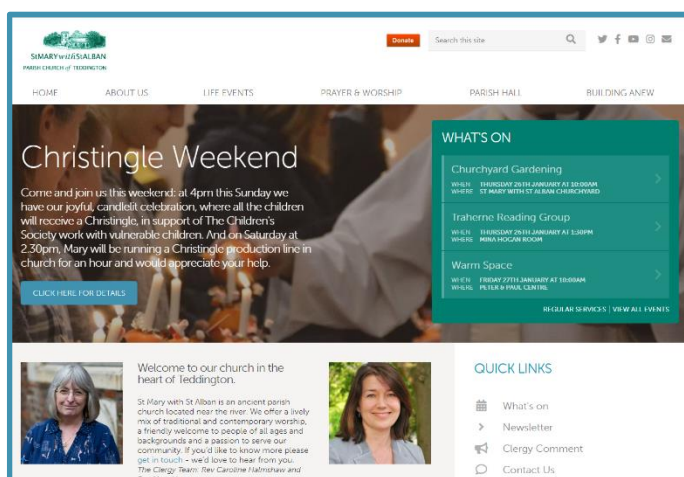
StMARY with StALBAN
PARISH CHURCH of TEDDINGTON

Donate
Search this site

HOME ABOUT US LIFE EVENTS PRAYER & WORSHIP PARISH HALL BUILDING ANEW

Christingle Weekend

Come and join us this weekend: at 4pm this Sunday we have our joyful, candlelit celebration, where all the children will receive a Christingle, in support of The Children's Society work with vulnerable children. And on Saturday at 2.30pm, Mary will be running a Christingle production line in church for an hour and would appreciate your help.

CLICK HERE FOR DETAILS

WHAT'S ON

Churchyard Gardening
WHEN THURSDAY 26TH JANUARY AT 10:00AM
WHERE ST MARY WITH ST ALBAN CHURCHYARD

Traherne Reading Group
WHEN THURSDAY 26TH JANUARY AT 1:30PM
WHERE MINA HOGAN ROOM

Warm Space
WHEN FRIDAY 27TH JANUARY AT 10:00AM
WHERE PETER & PAUL CENTRE

REGULAR SERVICES | VIEW ALL EVENTS

Welcome to our church in the heart of Teddington.

St Mary with St Alban is an ancient parish church located near the river. We offer a lively mix of traditional and contemporary worship, a friendly welcome to people of all ages and backgrounds and a passion to serve our community. If you'd like to know more please get in touch - we'd love to hear from you.
The Clergy Team: Rev Caroline Nalmshaw and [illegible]

QUICK LINKS

What's on
Newsletter
Clergy Comment
Contact Us